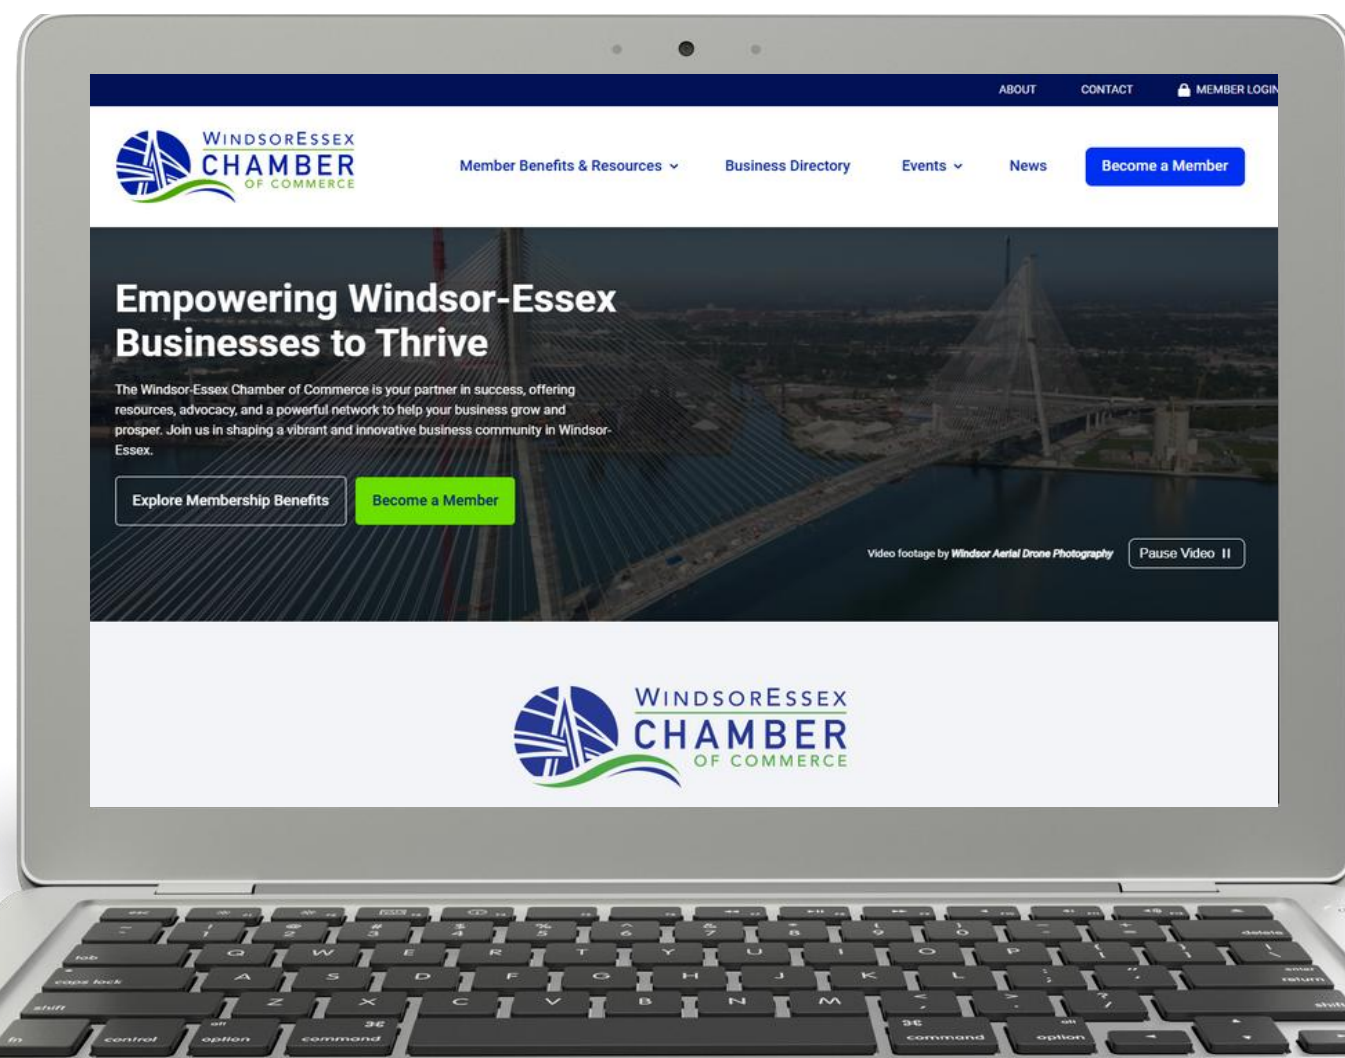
ABOUT CONTACT MEMBER LOGIN

WindsorEssex CHAMBER OF COMMERCE

Member Benefits & Resources Business Directory Events News Become a Member

Empowering Windsor-Essex Businesses to Thrive

The Windsor-Essex Chamber of Commerce is your partner in success, offering resources, advocacy, and a powerful network to help your business grow and prosper. Join us in shaping a vibrant and innovative business community in Windsor-Essex.

Explore Membership Benefits Become a Member

Video footage by Windsor Aerial Drone Photography Pause Video II

WindsorEssex CHAMBER OF COMMERCE

esc
tab
caps lock
shift
fn control option command
Q W E R T Y U I O P
A S D F G H J K L
Z X C V B N M
command option
delete
return
shift